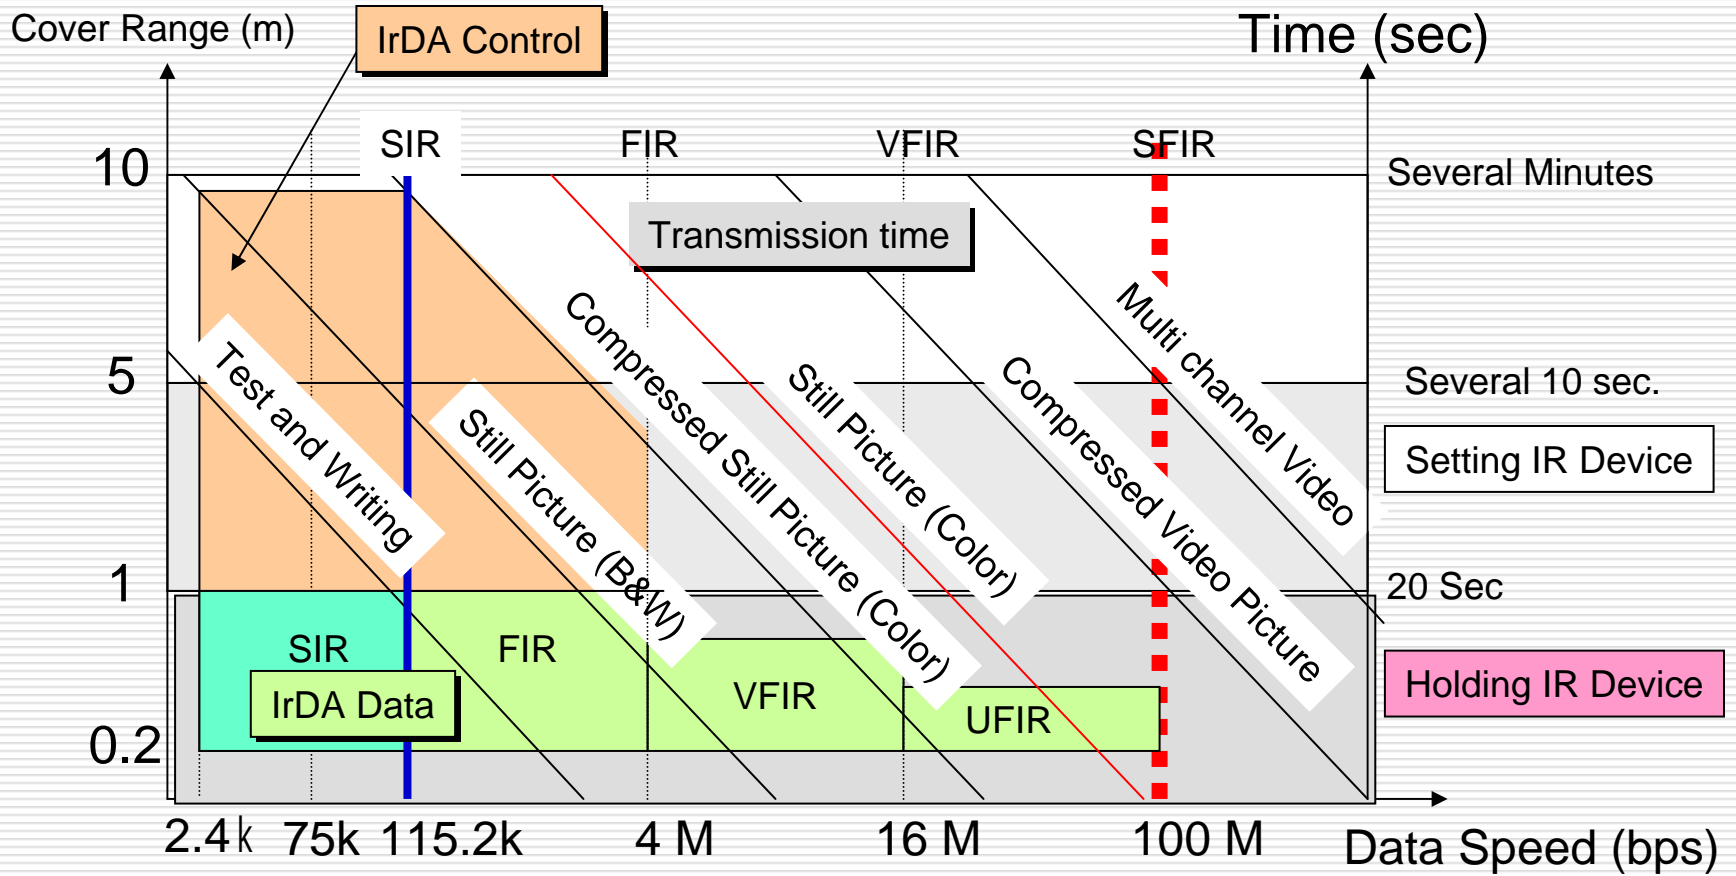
Cover Range (m)
IrDA Control
Time (sec)
10
5
1
0.2
SIR
FIR
VFIR
SFIR
Several Minutes
Transmission time
Several 10 sec.
Setting IR Device
20 Sec
Holding IR Device
Test and Writing
Still Picture (B&W)
Compressed Still Picture (Color)
Still Picture (Color)
Compressed Video Picture
Multi channel Video
SIR
FIR
IrDA Data
VFIR
UFIR
2.4k
75k
115.2k
4 M
16 M
100 M
Data Speed (bps)